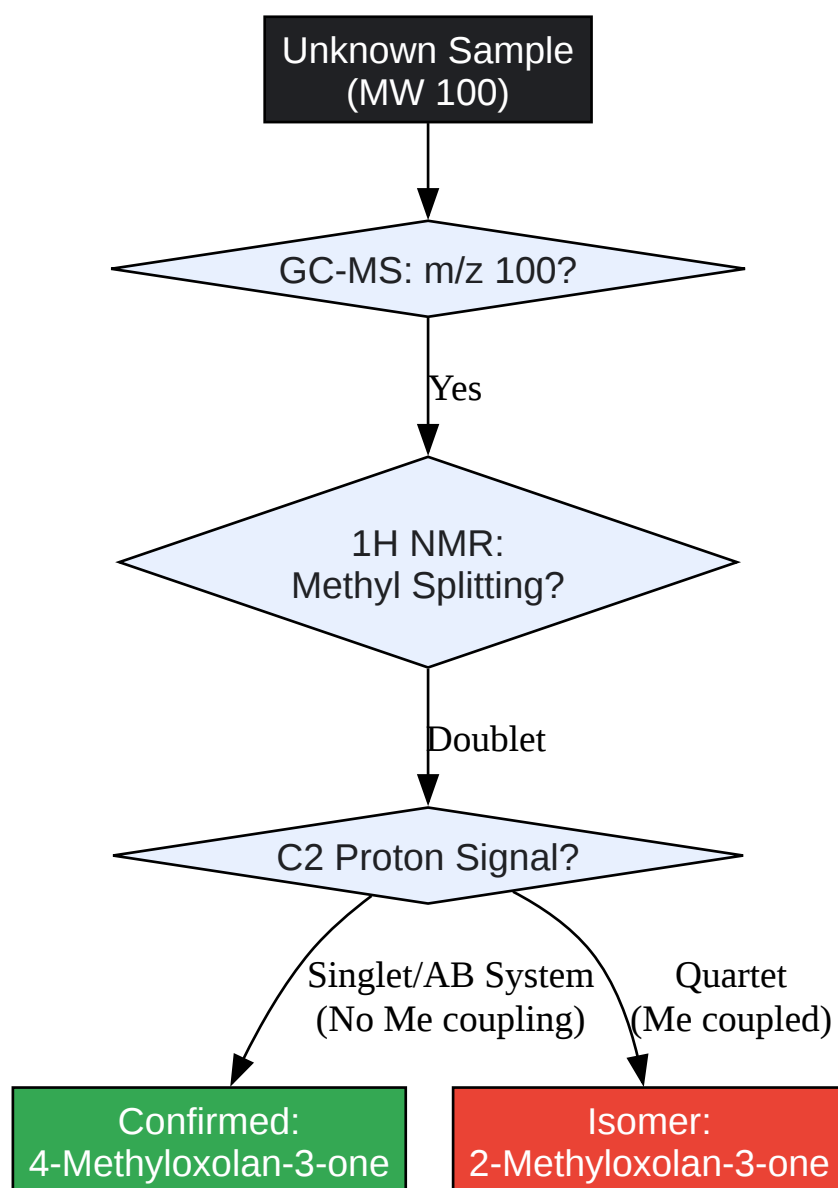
Unknown Sample
(MW 100)

GC-MS: m/z 100?

Yes

1H NMR:
Methyl Splitting?

Doublet

C2 Proton Signal?

Singlet/AB System
(No Me coupling)

Quartet
(Me coupled)

Confirmed:
4-Methyloxolan-3-one

Isomer:
2-Methyloxolan-3-one